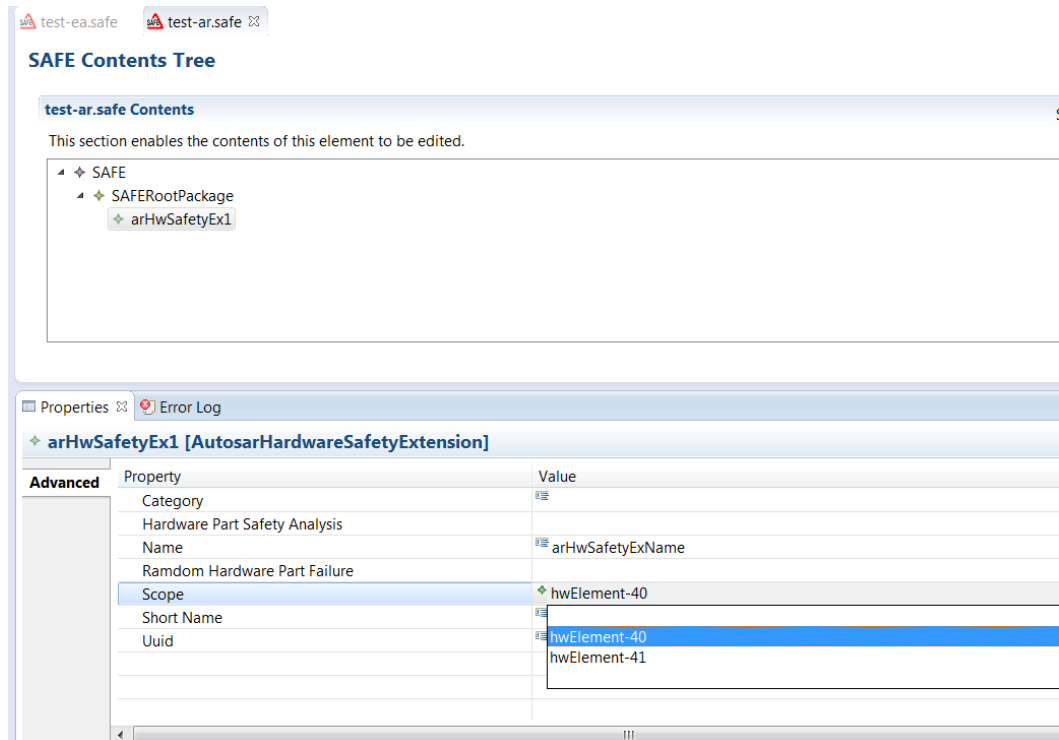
test-ea.safe test-ar.safe

SAFE Contents Tree

test-ar.safe Contents

This section enables the contents of this element to be edited.

SAFE
SAFERootPackage
arHwSafetyEx1

Properties Error Log

arHwSafetyEx1 [AutosarHardwareSafetyExtension]

Advanced

| Property | Value |
|---|---|
| Category | |
| Hardware Part Safety Analysis | |
| Name | arHwSafetyExName |
| Ramdom Hardware Part Failure | |
| Scope | hwElement-40 |
| Short Name | |
| Uuid | |

hwElement-40
hwElement-41